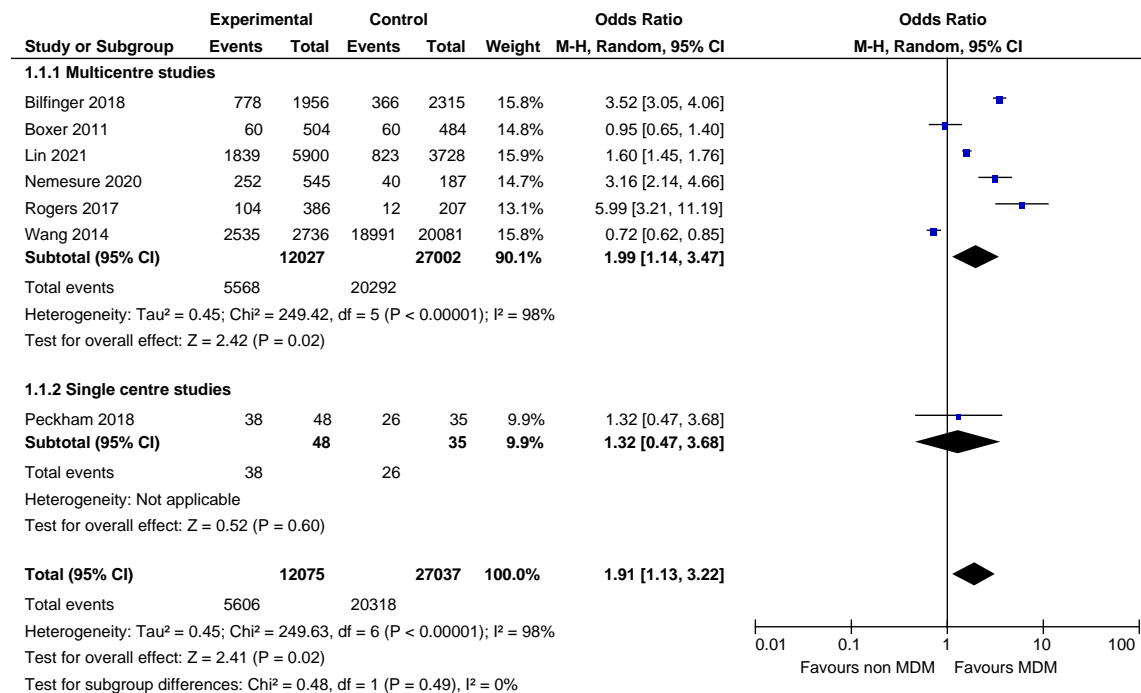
| Study or Subgroup | Experimental Events | Experimental Total | Control Events | Control Total | Weight | Odds Ratio M-H, Random, 95% CI |
|---|---|---|---|---|---|---|
| **1.1.1 Multicentre studies** | | | | | | |
| Bilfinger 2018 | 778 | 1956 | 366 | 2315 | 15.8% | 3.52 [3.05, 4.06] |
| Boxer 2011 | 60 | 504 | 60 | 484 | 14.8% | 0.95 [0.65, 1.40] |
| Lin 2021 | 1839 | 5900 | 823 | 3728 | 15.9% | 1.60 [1.45, 1.76] |
| Nemesure 2020 | 252 | 545 | 40 | 187 | 14.7% | 3.16 [2.14, 4.66] |
| Rogers 2017 | 104 | 386 | 12 | 207 | 13.1% | 5.99 [3.21, 11.19] |
| Wang 2014 | 2535 | 2736 | 18991 | 20081 | 15.8% | 0.72 [0.62, 0.85] |
| **Subtotal (95% CI)** | | **12027** | | **27002** | **90.1%** | **1.99 [1.14, 3.47]** |
| Total events | 5568 | | 20292 | | | |
| Heterogeneity: Tau² = 0.45; Chi² = 249.42, df = 5 (P < 0.00001); I² = 98% | | | | | | |
| Test for overall effect: Z = 2.42 (P = 0.02) | | | | | | |
| **1.1.2 Single centre studies** | | | | | | |
| Peckham 2018 | 38 | 48 | 26 | 35 | 9.9% | 1.32 [0.47, 3.68] |
| **Subtotal (95% CI)** | | **48** | | **35** | **9.9%** | **1.32 [0.47, 3.68]** |
| Total events | 38 | | 26 | | | |
| Heterogeneity: Not applicable | | | | | | |
| Test for overall effect: Z = 0.52 (P = 0.60) | | | | | | |
| **Total (95% CI)** | | **12075** | | **27037** | **100.0%** | **1.91 [1.13, 3.22]** |
| Total events | 5606 | | 20318 | | | |
| Heterogeneity: Tau² = 0.45; Chi² = 249.63, df = 6 (P < 0.00001); I² = 98% | | | | | | |
| Test for overall effect: Z = 2.41 (P = 0.02) | | | | | | |
| Test for subgroup differences: Chi² = 0.48, df = 1 (P = 0.49), I² = 0% | | | | | | |

Odds Ratio
M-H, Random, 95% CI

0.01 0.1 1 10 100
Favours non MDM Favours MDM